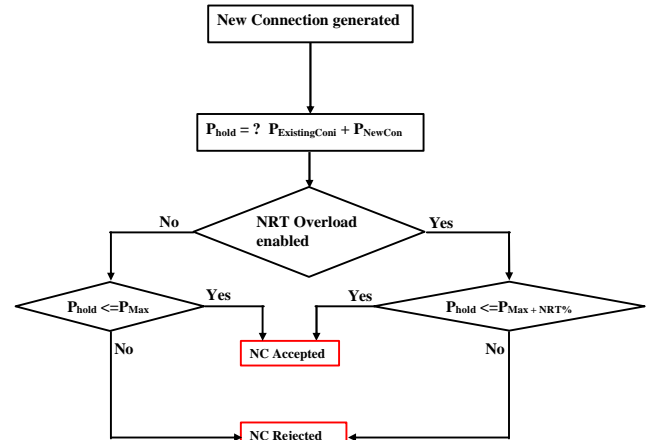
New Connection generated

$P_{hold}$ = ? $P_{ExistingCon i}$ + $P_{NewCon}$

No

NRT Overload enabled

Yes

$P_{hold} <= P_{Max}$

Yes

Yes

$P_{hold} <= P_{Max + NRT\%}$

No

NC Accepted

No

NC Rejected